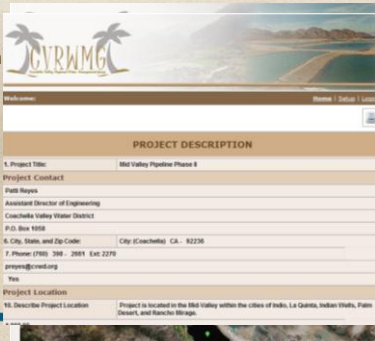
CVRWMG

Welcome:

Home | Setup | Logo

PROJECT DESCRIPTION

| 1. Project Title: | Mid Valley Pipeline Phase II |
|---|---|

Project Contact

Patti Reyes

Assistant Director of Engineering

Coachella Valley Water District

P.O. Box 1058

| 6. City, State, and Zip Code: | City: (Coachella) CA - 92236 |
|---|---|
| 7. Phone: (760) 398 - 2661 Ext: 2270 | |

preyes@cvwd.org

Yes

Project Location

| 10. Describe Project Location | Project is located in the Mid Valley within the cities of Indio, La Quinta, Indian Wells, Palm Desert, and Rancho Mirage. |
|---|---|